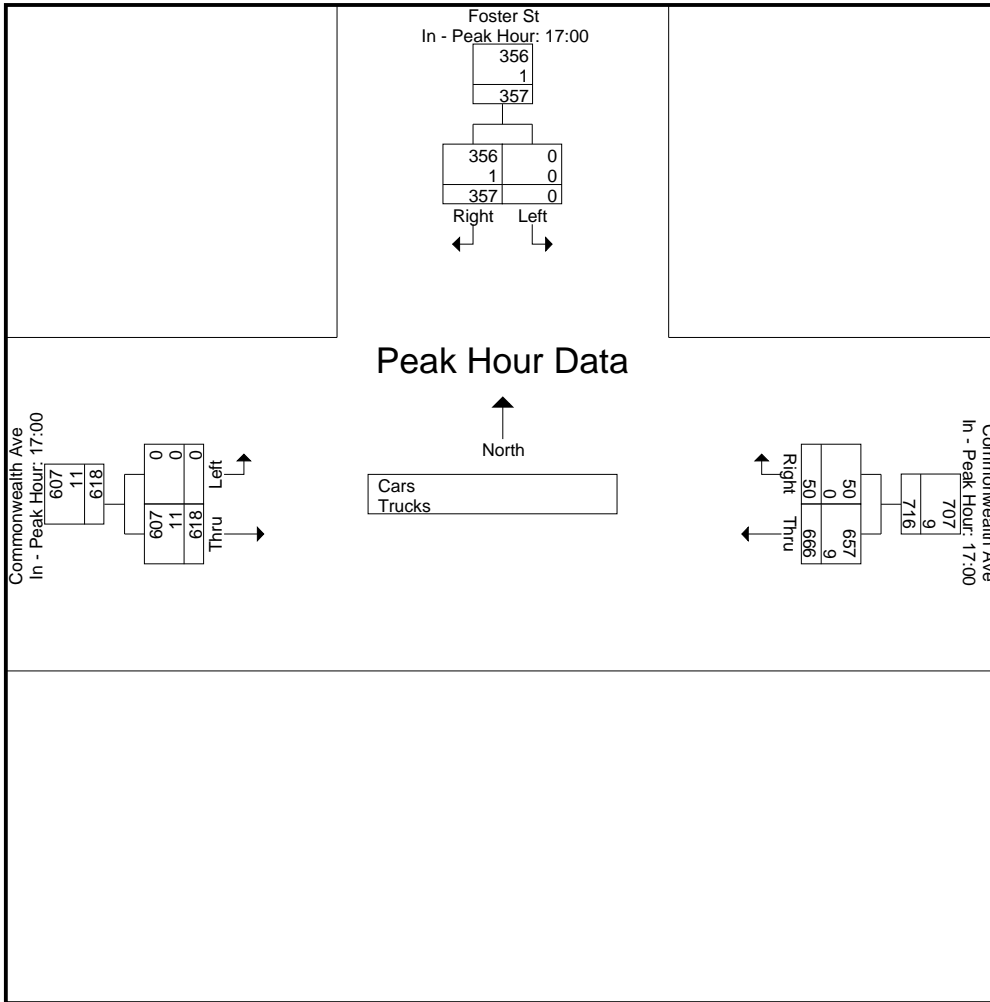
Foster St
In - Peak Hour: 17:00
356
1
357

356 0
1 0
357 0
Right Left

Peak Hour Data

North

Cars
Trucks

Commonwealth Ave
In - Peak Hour: 17:00
607
11
618

0
0
0
Left

607
11
618
Thru

Commonwealth Ave
In - Peak Hour: 17:00
707
9
716

50
0
50
Right

657
9
666
Thru